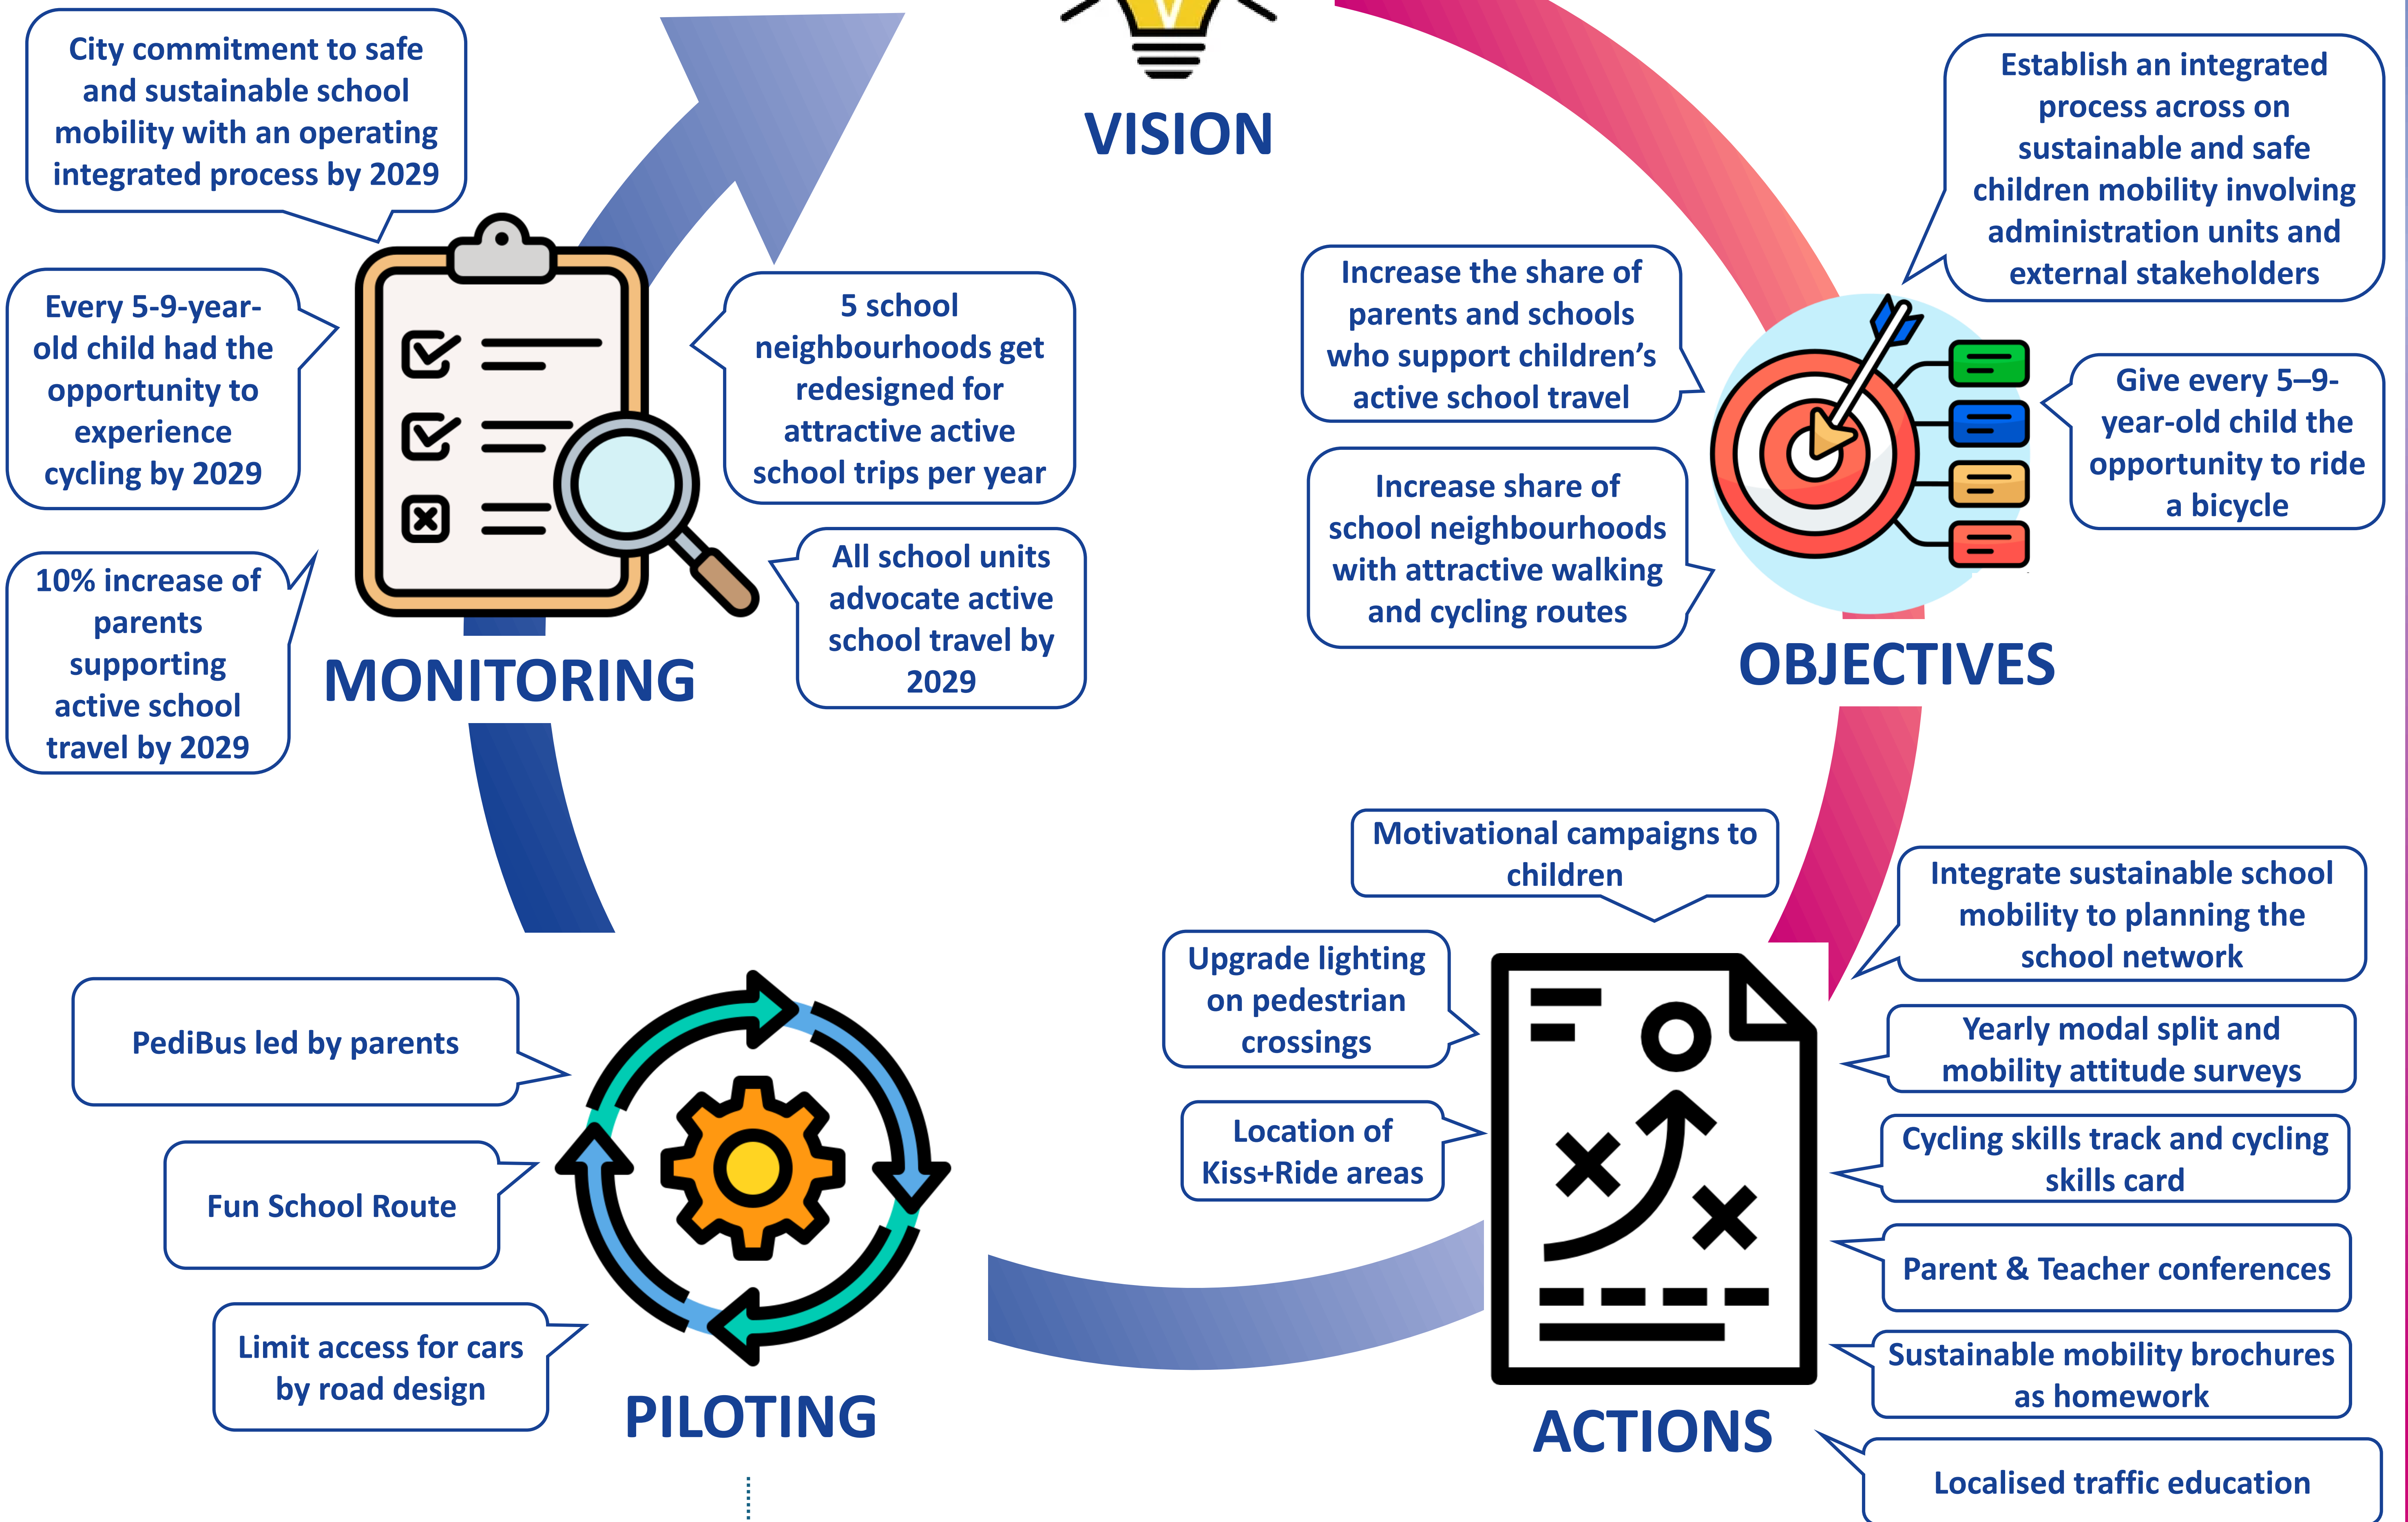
VISION

City commitment to safe and sustainable school mobility with an operating integrated process by 2029

Every 5-9-year-old child had the opportunity to experience cycling by 2029

10% increase of parents supporting active school travel by 2029

5 school neighbourhoods get redesigned for attractive active school trips per year

All school units advocate active school travel by 2029

MONITORING

Establish an integrated process across on sustainable and safe children mobility involving administration units and external stakeholders

Increase the share of parents and schools who support children's active school travel

Increase share of school neighbourhoods with attractive walking and cycling routes

Give every 5–9-year-old child the opportunity to ride a bicycle

OBJECTIVES

Motivational campaigns to children

Integrate sustainable school mobility to planning the school network

Upgrade lighting on pedestrian crossings

Location of Kiss+Ride areas

Yearly modal split and mobility attitude surveys

Cycling skills track and cycling skills card

Parent & Teacher conferences

Sustainable mobility brochures as homework

Localised traffic education

ACTIONS

PediBus led by parents

Fun School Route

Limit access for cars by road design

PILOTING